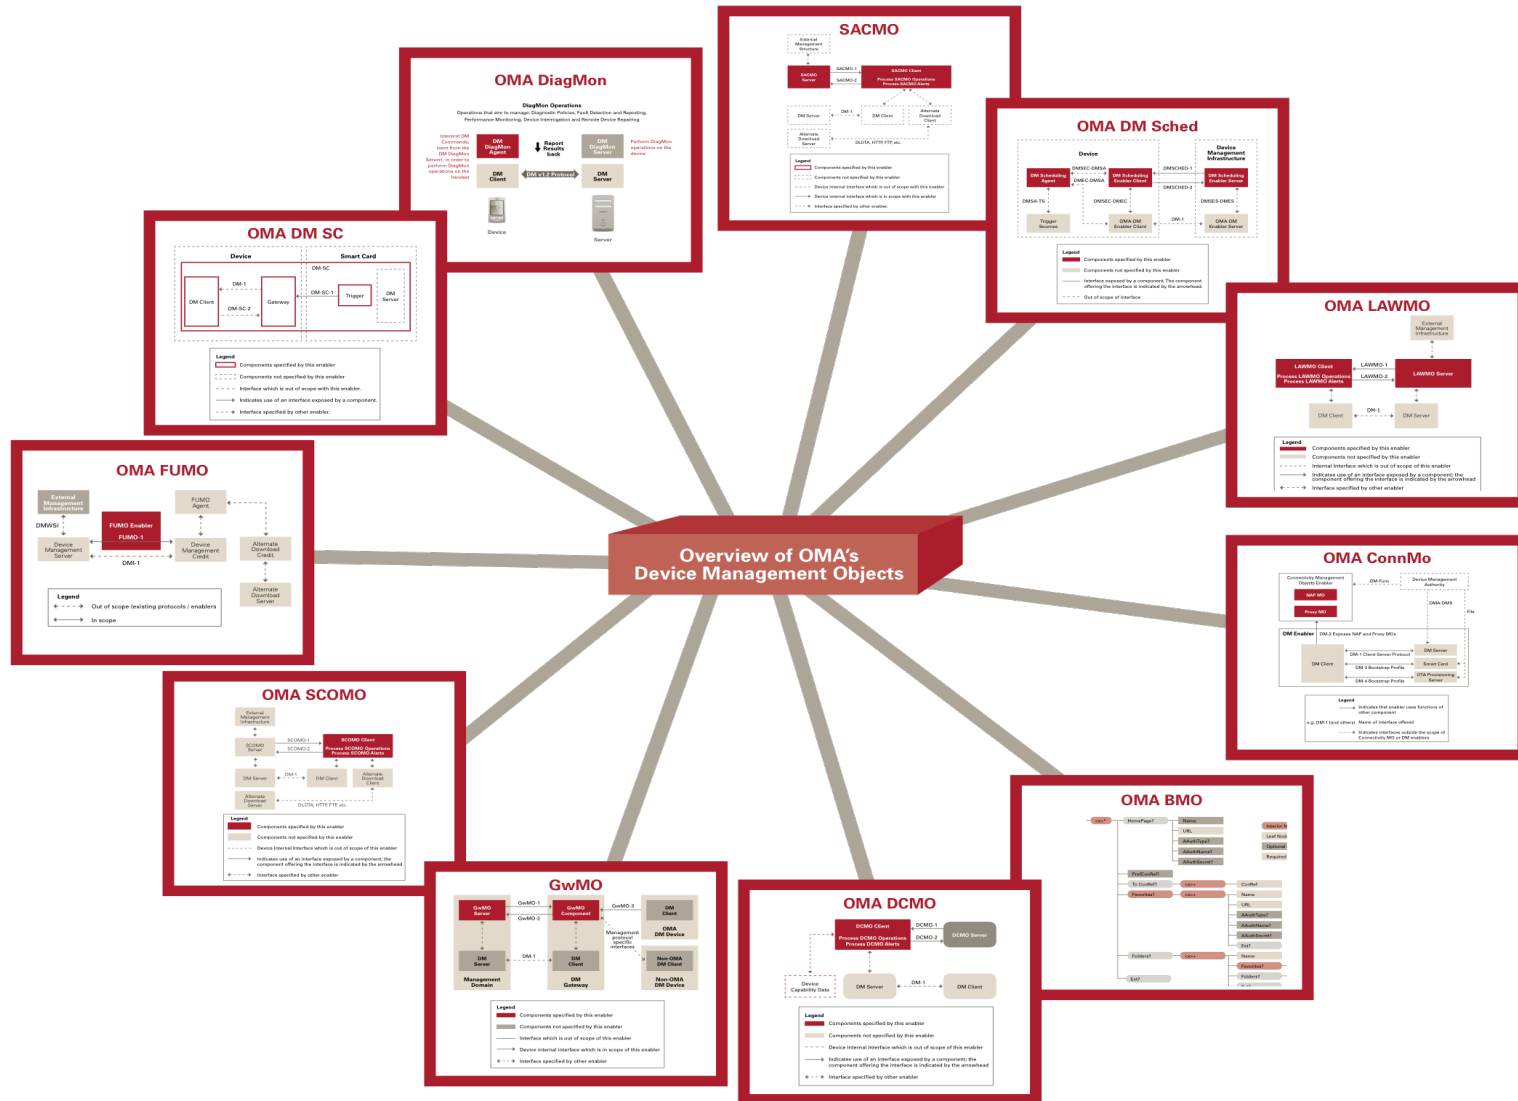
Overview of OMA's Device Management Objects

OMA DiagMon

DiagMon Operations
Operations that aim to manage: Diagnostic Policies, Fault Detection and Reporting, Performance Monitoring, Device Interrogation and Remote Device Repairing

Interpret DM Commands, (sent from the DM DiagMon Server), in order to perform DiagMon operations on the handset

DM DiagMon Agent
Report Results back
DM DiagMon Server
Perform DiagMon operations on the device
DM Client
DM v1.2 Protocol
DM Server
Device
Server

SACMO

External Management Structure
SACMO Server
SACMO-1
SACMO-2
SACMO Client
Process SACMO Operations
Process SACMO Alerts
DM Server
DM-1
DM Client
Alternate Download Client
Alternate Download Server
DLOTA, HTTP, FTP, etc.
Legend
Components specified by this enabler
Components not specified by this enabler
Device Internal interface which is out of scope with this enabler
Device internal interface which is in scope with this enabler
Interface specified by other enabler

OMA DM Sched

Device
Device Management Infrastructure
DMSEC-DMSA
DMSCHED-1
DM Scheduling Agent
DMSEC-DMSA
DM Scheduling Enabler Client
DMSCHED-2
DM Scheduling Enabler Server
DMSA-TS
DMSEC-DMEC
DMSES-DMES
DM-1
Trigger Sources
OMA DM Enabler Client
OMA DM Enabler Server
Legend
Components specified by this enabler
Components not specified by this enabler
Interface exposed by a component. The component offering the interface is indicated by the arrowhead.
Out of scope of interface

OMA DM SC

Device
Smart Card
DM-SC
DM-1
DM-SC-1
DM Client
Gateway
Trigger
DM Server
DM-SC-2
Legend
Components specified by this enabler
Components not specified by this enabler
Interface which is out of scope with this enabler.
Indicates use of an interface exposed by a component.
Interface specified by other enabler.

OMA LAWMO

External Management Infrastructure
LAWMO Client
Process LAWMO Operations
Process LAWMO Alerts
LAWMO-1
LAWMO-2
LAWMO Server
DM Client
DM-1
DM Server
Legend
Components specified by this enabler
Components not specified by this enabler
Internal interface which is out of scope of this enabler
Indicates use of an interface exposed by a component; the component offering the interface is indicated by the arrowhead
Interface specified by other enabler

OMA FUMO

External Management Infrastructure
DMWSI
FUMO Enabler
FUMO-1
FUMO Agent
Device Management Server
DMI-1
Device Management Credit
Alternate Download Credit
Alternate Download Server
Legend
Out of scope (existing protocols / enablers
In scope

OMA ConnMo

Connectivity Management Objects Enabler
DM-Func
Device Management Authority
NAP MO
DM4-DMS
Proxy MO
File
DM Enabler
DM-2 Exposes NAP and Proxy MOs
DM Server
DM Client
DM-1 Client Server Protocol
DM 3 Bootstrap Profile
Smart Card
OTA Provisioning Server
DM 4 Bootstrap Profile
Legend
Indicates that enabler uses functions of other component
e.g. DM-1 (and others)
Name of interface offered
Indicates interfaces outside the scope of Connectivity MO or DM enablers

OMA SCOMO

External Management Infrastructure
SCOMO Server
SCOMO-1
SCOMO-2
SCOMO Client
Process SCOMO Operations
Process SCOMO Alerts
DM Server
DM-1
DM Client
Alternate Download Client
Alternate Download Server
DLOTA, HTTP, FTP etc.
Legend
Components specified by this enabler
Components not specified by this enabler
Device Internal Interface which is out of scope of this enabler
Indicates use of an interface exposed by a component; the component offering the interface is indicated by the arrowhead
Interface specified by other enabler

OMA BMO

<x>*
HomePage?
Name
URL
AAuthType?
AAuthName?
AAuthSecret?
Interior N
Leaf Nod
Optional
Required
Pref ConRef?
To ConRef?
<x>+
ConRef
Favourites?
<x>+
Name
URL
AAuthType?
AAuthName?
AAuthSecret?
Ext?
Folders?
<x>+
Name
Favorites?
Folders?
Ext?

GwMO

GwMO Server
GwMO-1
GwMO-2
GwMO Component
GwMO-3
DM Client
OMA DM Device
Management protocol specific interfaces
DM Server
DM-1
DM Client
Non-OMA DM Client
Management Domain
DM Gateway
Non-OMA DM Device
Legend
Components specified by this enabler
Components not specified by this enabler
Interface which is out of scope of this enabler
Device Internal Interface which is in scope of this enabler
Interface specified by other enabler

OMA DCMO

DCMO Client
Process DCMO Operations
Process DCMO Alerts
DCMO-1
DCMO-2
DCMO Server
Device Capability Data
DM Server
DM-1
DM Client
Legend
Components specified by this enabler
Components not specified by this enabler
Device Internal Interface which is out of scope of this enabler
Indicates use of an interface exposed by a component; the component offering the interface is indicated by the arrowhead
Interface specified by other enabler